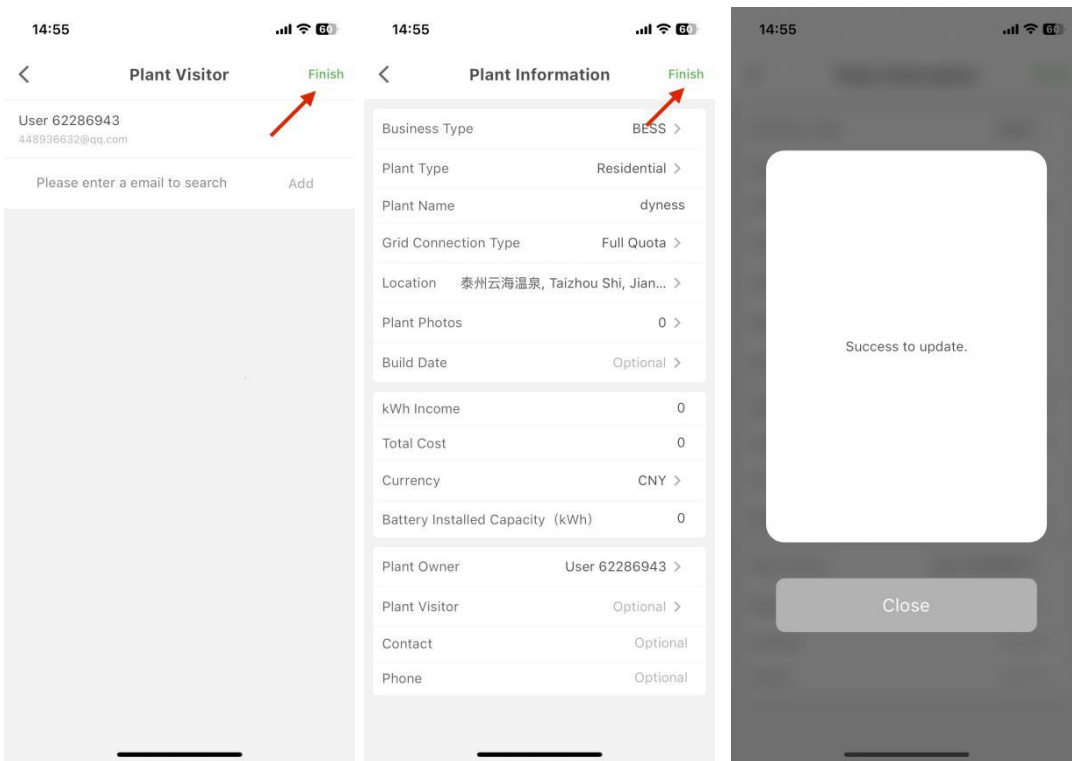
14:55

Plant Visitor

Finish

User 62286943
448936632@qq.com

Please enter a email to search

Add

14:55

Plant Information

Finish

| | |
|---|---|
| Business Type | BESS > |
| Plant Type | Residential > |
| Plant Name | dyness |
| Grid Connection Type | Full Quota > |
| Location | 泰州云海温泉, Taizhou Shi, Jian... > |
| Plant Photos | 0 > |
| Build Date | Optional > |

| | |
|---|---|
| kWh Income | 0 |
| Total Cost | 0 |
| Currency | CNY > |
| Battery Installed Capacity（kWh) | 0 |

| | |
|---|---|
| Plant Owner | User 62286943 > |
| Plant Visitor | Optional > |
| Contact | Optional |
| Phone | Optional |

14:55

Success to update.

Close